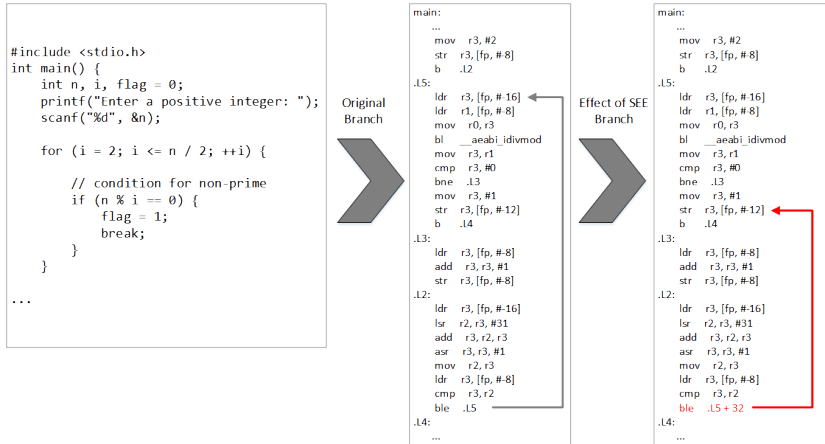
#include <stdio.h>
int main() {
    int n, i, flag = 0;
    printf("Enter a positive integer: ");
    scanf("%d", &n);

    for (i = 2; i <= n / 2; ++i) {

        // condition for non-prime
        if (n % i == 0) {
            flag = 1;
            break;
        }
    }

...

Original Branch

main:
...
mov r3, #2
str r3, [fp, #-8]
b .L2
.L5:
ldr r3, [fp, #-16]
ldr r1, [fp, #-8]
mov r0, r3
bl __aeabi_idivmod
mov r3, r1
cmp r3, #0
bne .L3
mov r3, #1
str r3, [fp, #-12]
b .L4
.L3:
ldr r3, [fp, #-8]
add r3, r3, #1
str r3, [fp, #-8]
.L2:
ldr r3, [fp, #-16]
lsr r2, r3, #31
add r3, r2, r3
asr r3, r3, #1
mov r2, r3
ldr r3, [fp, #-8]
cmp r3, r2
ble .L5
.L4:
...

Effect of SEE Branch

main:
...
mov r3, #2
str r3, [fp, #-8]
b .L2
.L5:
ldr r3, [fp, #-16]
ldr r1, [fp, #-8]
mov r0, r3
bl __aeabi_idivmod
mov r3, r1
cmp r3, #0
bne .L3
mov r3, #1
str r3, [fp, #-12]
b .L4
.L3:
ldr r3, [fp, #-8]
add r3, r3, #1
str r3, [fp, #-8]
.L2:
ldr r3, [fp, #-16]
lsr r2, r3, #31
add r3, r2, r3
asr r3, r3, #1
mov r2, r3
ldr r3, [fp, #-8]
cmp r3, r2
ble .L5 + 32
.L4:
...